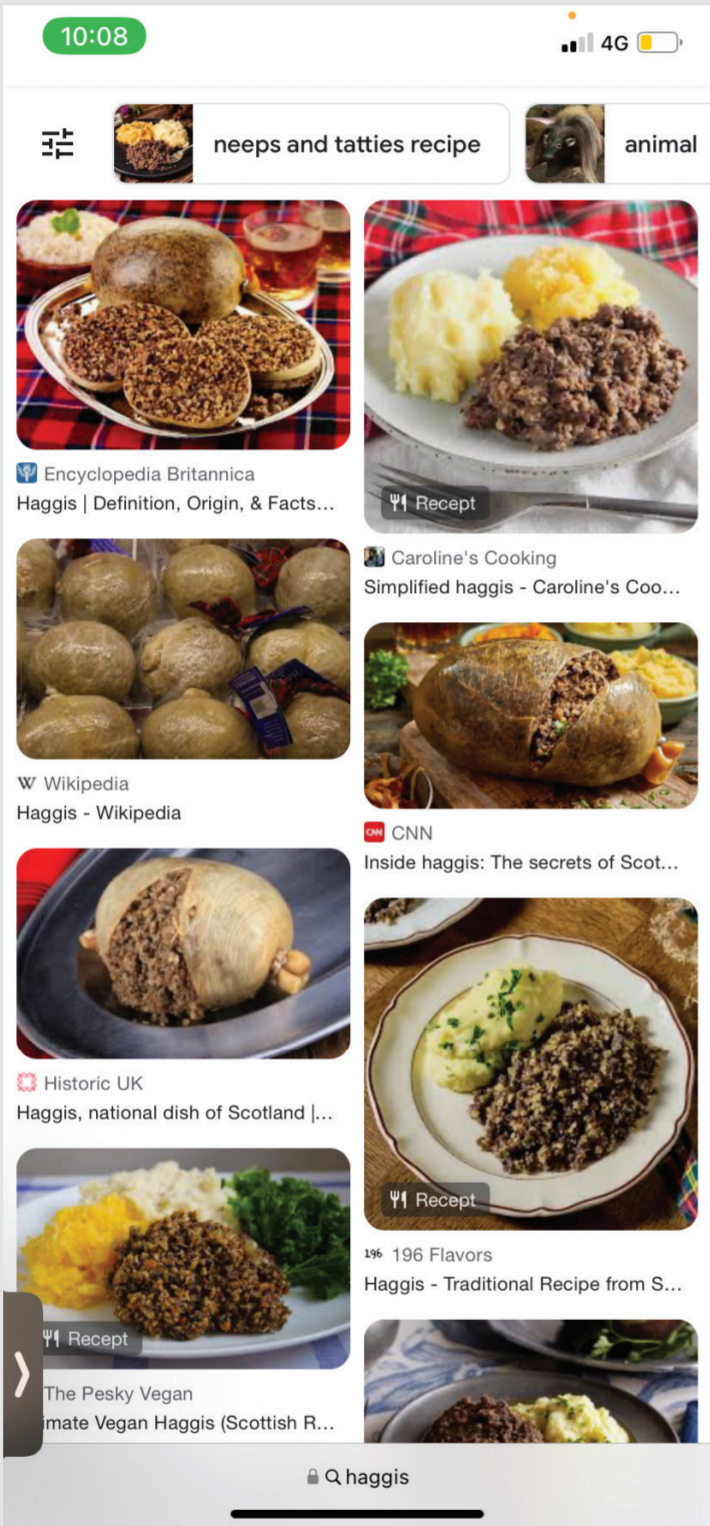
10:08

4G

neeps and tatties recipe

animal

Encyclopedia Britannica
Haggis | Definition, Origin, & Facts...

Recept

Caroline's Cooking
Simplified haggis - Caroline's Coo...

W Wikipedia
Haggis - Wikipedia

CNN
Inside haggis: The secrets of Scot...

Historic UK
Haggis, national dish of Scotland |...

Recept

196 196 Flavors
Haggis - Traditional Recipe from S...

Recept

The Pesky Vegan
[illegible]mate Vegan Haggis (Scottish R...

haggis